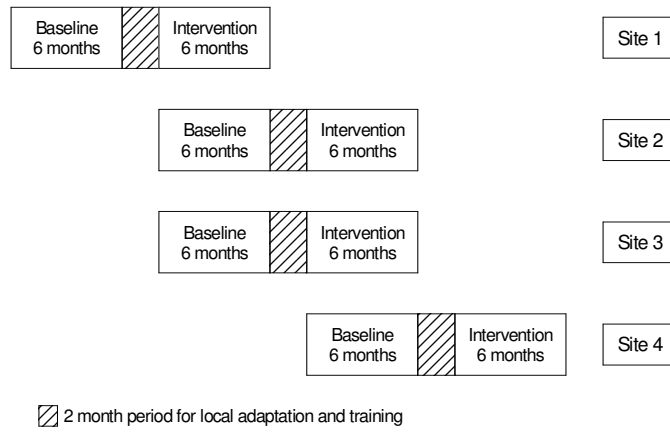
Baseline
6 months

Intervention
6 months

Site 1

Baseline
6 months

Intervention
6 months

Site 2

Baseline
6 months

Intervention
6 months

Site 3

Baseline
6 months

Intervention
6 months

Site 4

2 month period for local adaptation and training